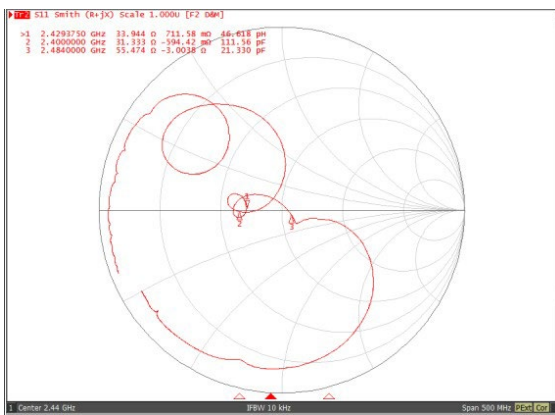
Tr1 S11 Smith (R+jX) Scale 1.000U [F2 D&M]
>1 2.4293750 GHz 33.944 Ω 711.58 mΩ 46.618 pH
2 2.4000000 GHz 31.333 Ω -594.42 mΩ 111.56 pF
3 2.4840000 GHz 55.474 Ω -3.0038 Ω 21.330 pF

1
2
3

1 Center 2.44 GHz IFBW 10 kHz Span 500 MHz PExt Cor